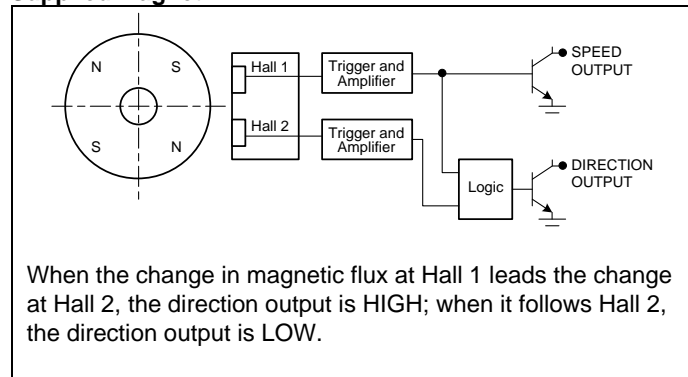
N
S
S
N
Hall 1
Hall 2
Trigger and Amplifier
Trigger and Amplifier
Logic
SPEED OUTPUT
DIRECTION OUTPUT

When the change in magnetic flux at Hall 1 leads the change at Hall 2, the direction output is HIGH; when it follows Hall 2, the direction output is LOW.